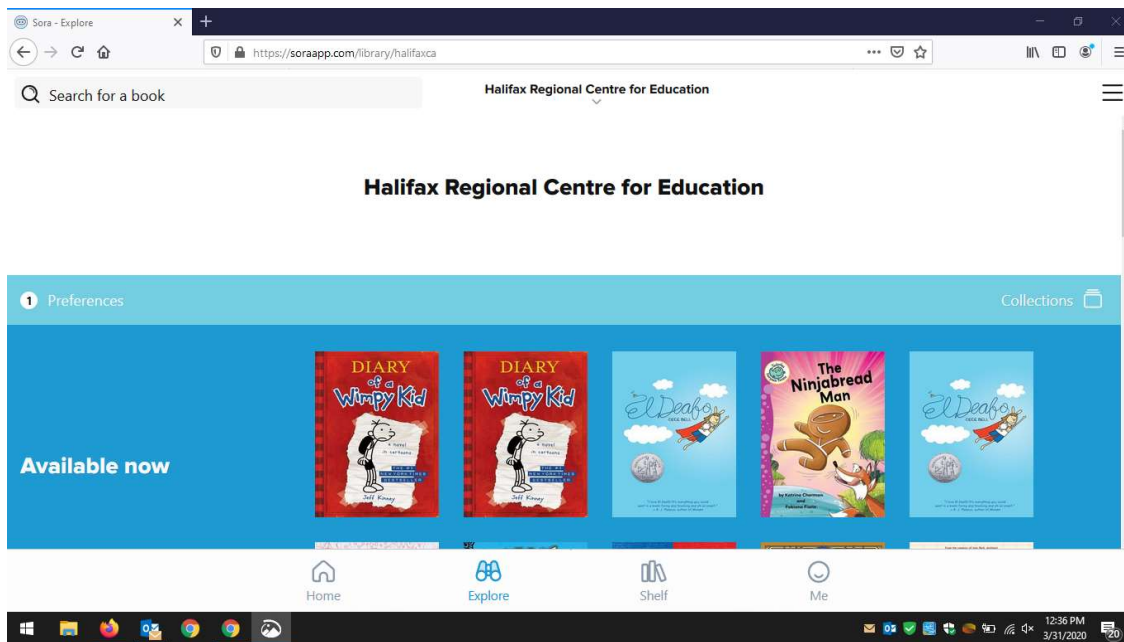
Sora - Explore

https://soraapp.com/library/halifaxca

Search for a book

Halifax Regional Centre for Education

Halifax Regional Centre for Education

1 Preferences

Collections

Available now

DIARY of a Wimpy Kid
a novel in cartoons
Jeff Kinney

DIARY of a Wimpy Kid
a novel in cartoons
Jeff Kinney

El Deafo
CECE BELL

The Ninjabread Man
by Katrina Charman and Fabiano Fiorin

El Deafo
CECE BELL

Home
Explore
Shelf
Me

12:36 PM
3/31/2020